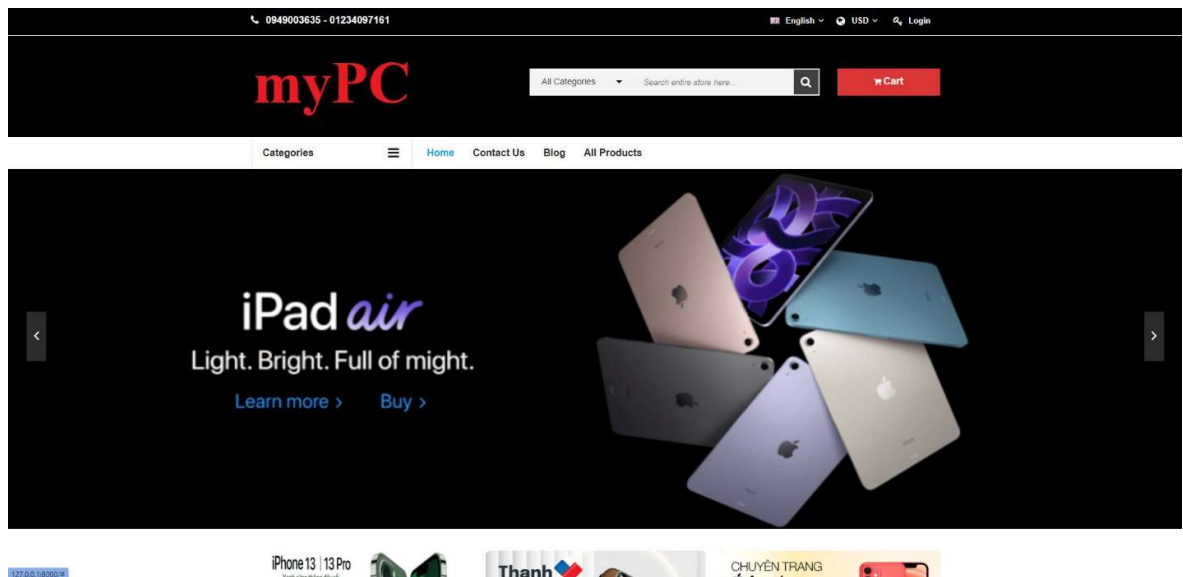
0949003635 - 01234097161

English USD Login

myPC

All Categories

Search entire store here...

Cart

Categories

Home Contact Us Blog All Products

iPad air

Light. Bright. Full of might.

Learn more › Buy ›

‹

›

iPhone 13 | 13 Pro

Thanh

CHUYÊN TRANG

127.0.0.1:8000/#